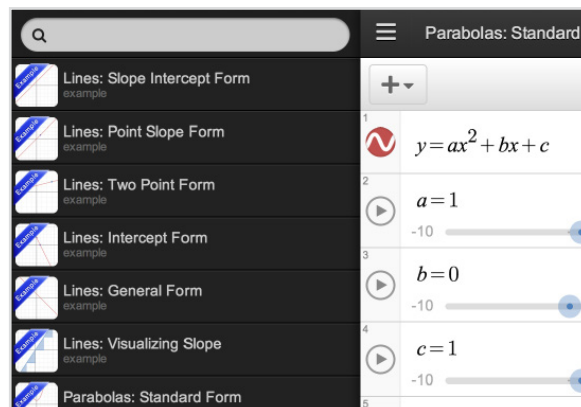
Example
Lines: Slope Intercept Form
example

Example
Lines: Point Slope Form
example

Example
Lines: Two Point Form
example

Example
Lines: Intercept Form
example

Example
Lines: General Form
example

Example
Lines: Visualizing Slope
example

Example
Parabolas: Standard Form

Parabolas: Standard

+

1
$y=ax^2+bx+c$

2
$a=1$
-10

3
$b=0$
-10

4
$c=1$
-10

5